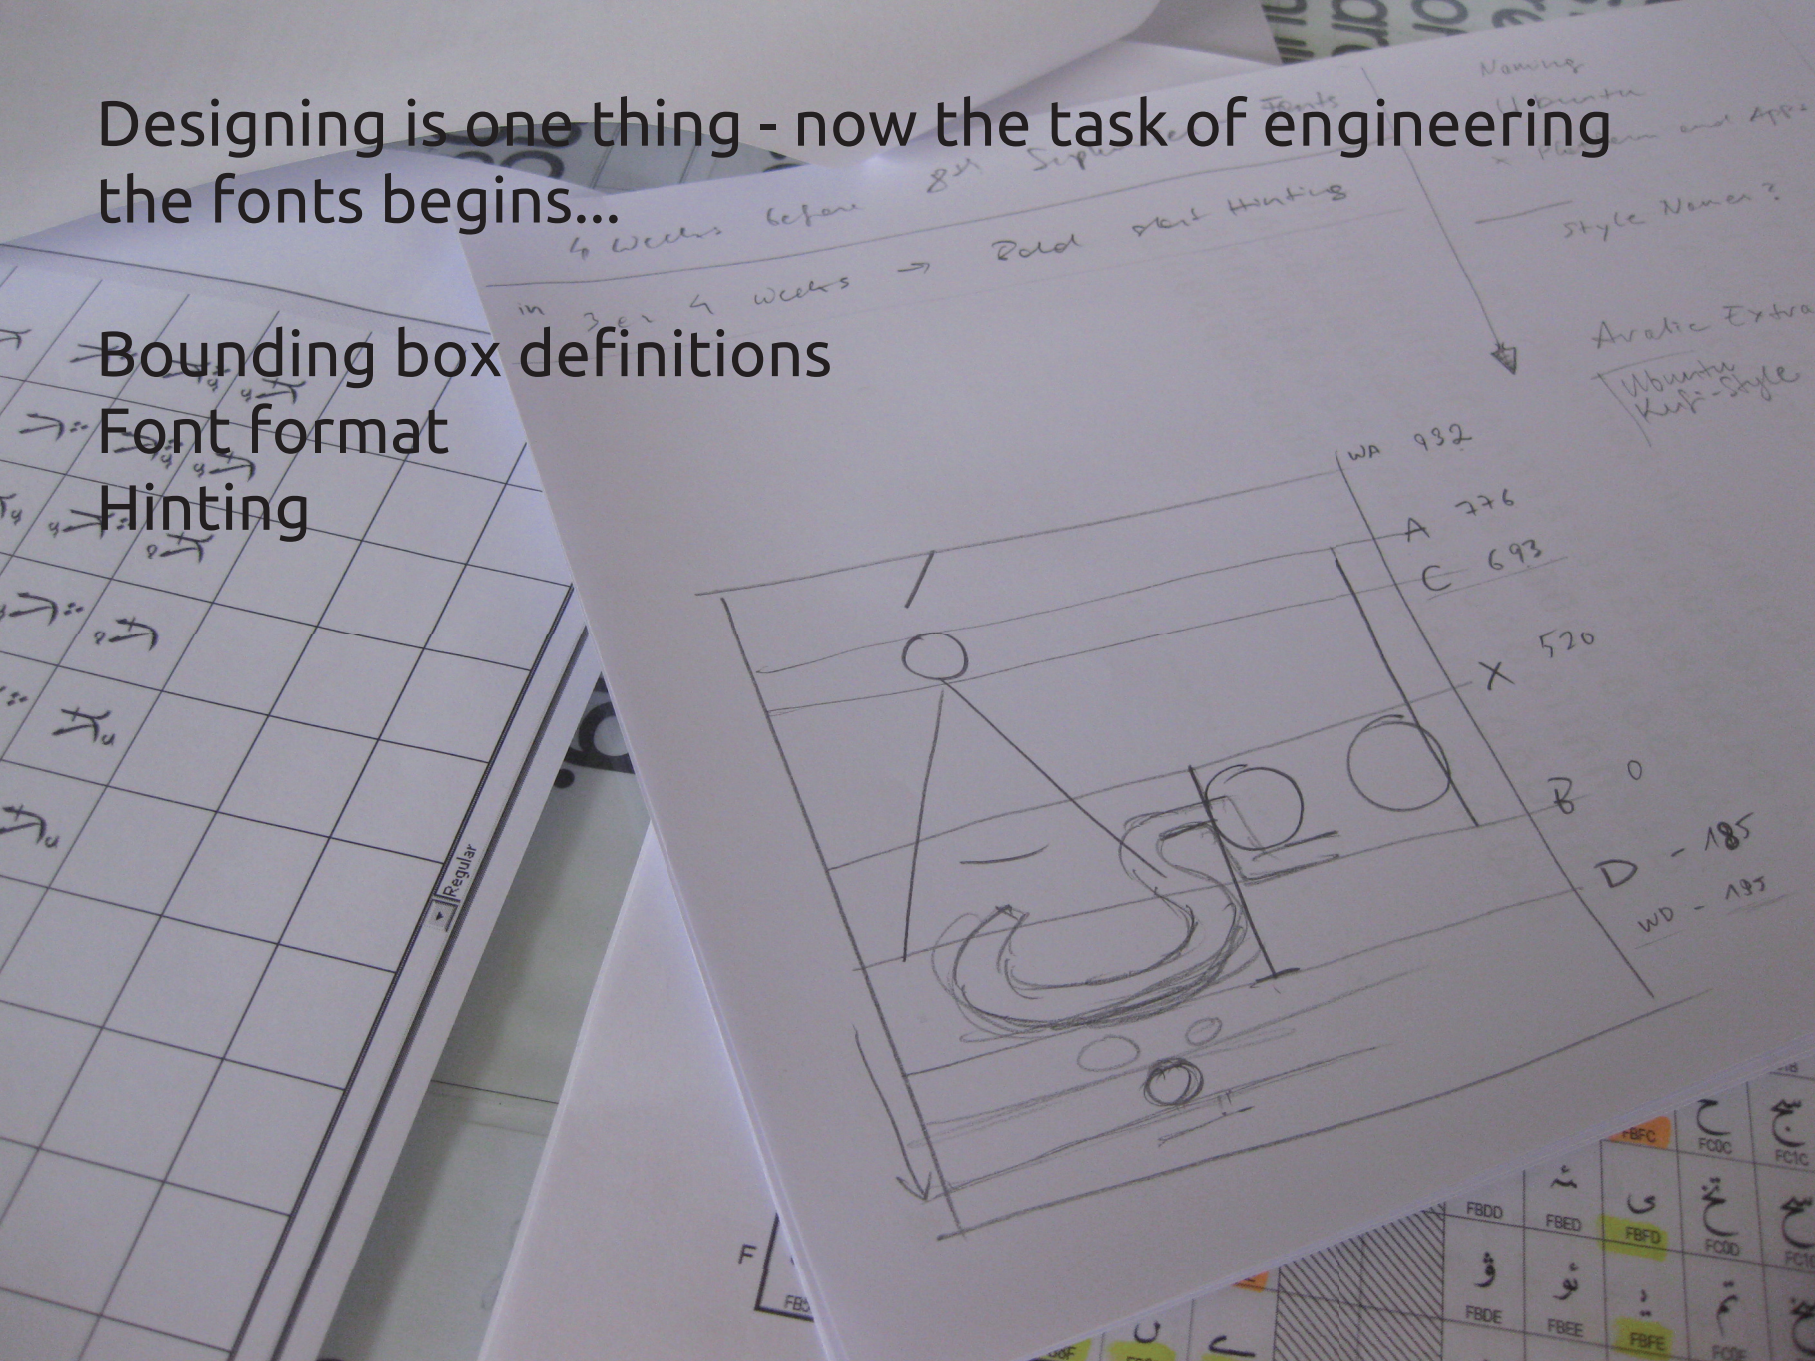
Designing is one thing - now the task of engineering the fonts begins...

Bounding box definitions
Font format
Hinting

Naming
Ubuntu
Fonts
8th Sept
4 Weeks before
Bold start Hinting
in 3 or 4 weeks →
Style Names?
Arabic Extra
Ubuntu Kufi-Style

WA 932
A 776
C 693
X 520
B 0
D -185
WD -195

Regular

FBFC FC0C FC1C
FBDD FBED FBFD FC0D FC1
FBDE FBEE FBFE FC0E
F
FB